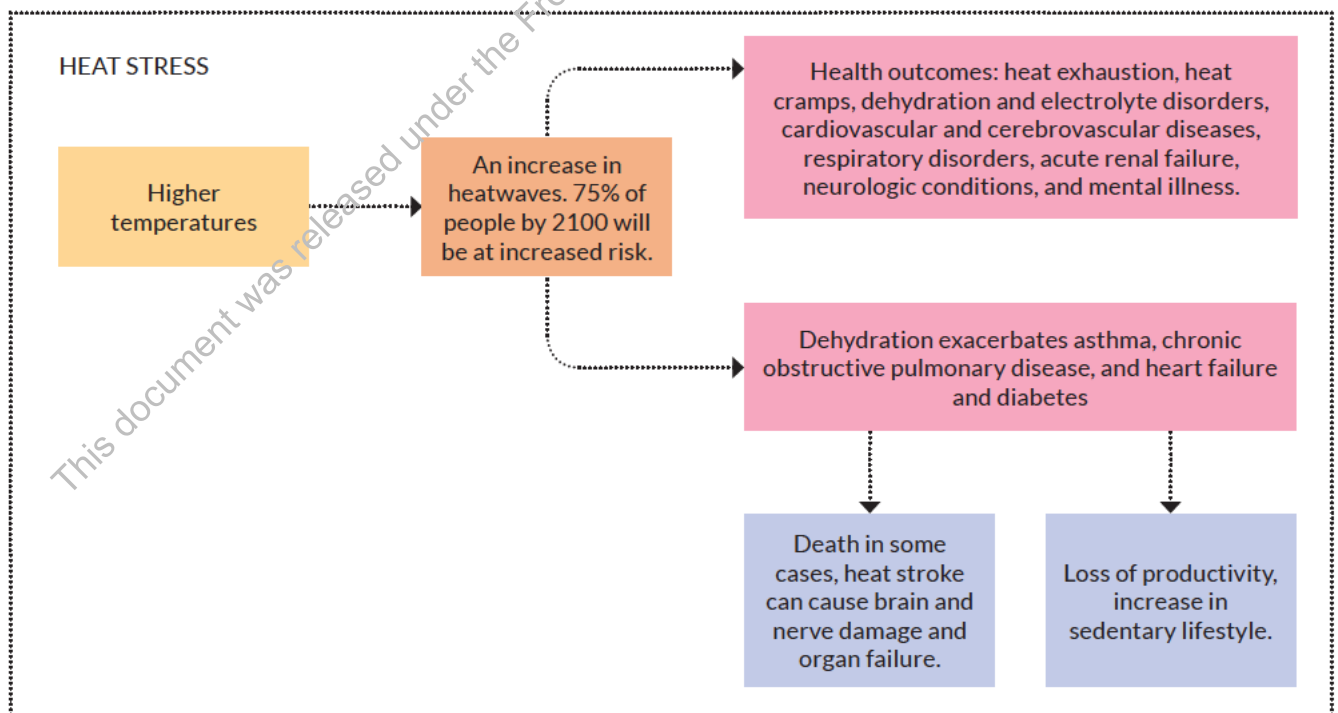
HEAT STRESS

Higher temperatures

An increase in heatwaves. 75% of people by 2100 will be at increased risk.

Health outcomes: heat exhaustion, heat cramps, dehydration and electrolyte disorders, cardiovascular and cerebrovascular diseases, respiratory disorders, acute renal failure, neurologic conditions, and mental illness.

Dehydration exacerbates asthma, chronic obstructive pulmonary disease, and heart failure and diabetes

Death in some cases, heat stroke can cause brain and nerve damage and organ failure.

Loss of productivity, increase in sedentary lifestyle.

This document was released under the Fr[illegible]